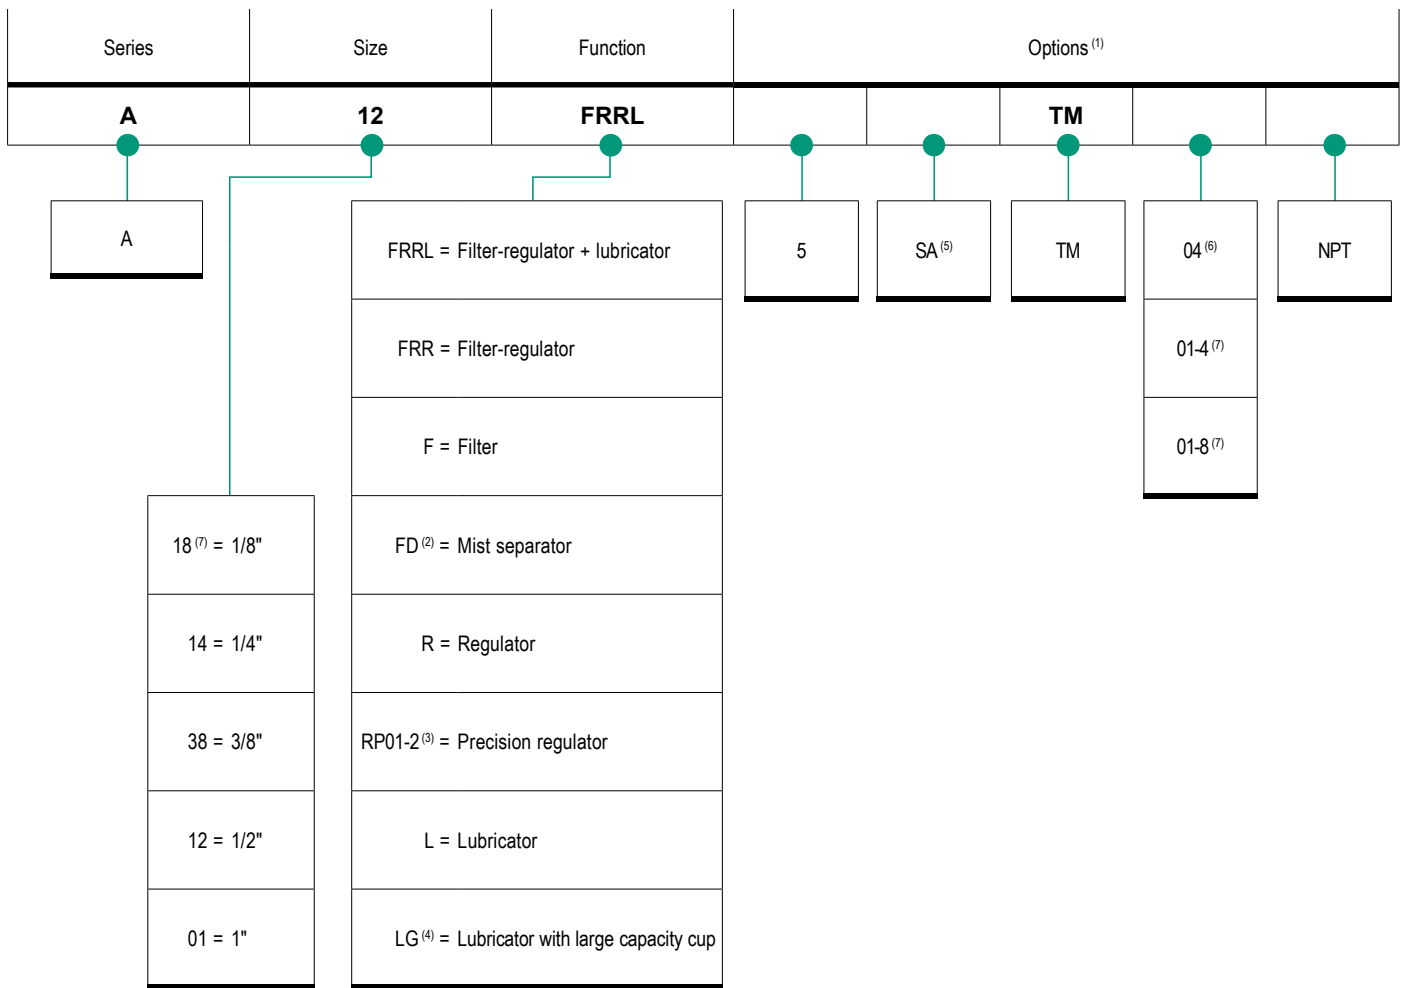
| Series | Size | Function | Options $^{(1)}$ | | | | |
|---|---|---|---|---|---|---|---|
| **A** | **12** | **FRRL** | | | **TM** | | |

A

FRRL = Filter-regulator + lubricator

FRR = Filter-regulator

F = Filter

FD $^{(2)}$ = Mist separator

R = Regulator

RP01-2 $^{(3)}$ = Precision regulator

L = Lubricator

LG $^{(4)}$ = Lubricator with large capacity cup

5

SA $^{(5)}$

TM

04 $^{(6)}$

01-4 $^{(7)}$

01-8 $^{(7)}$

NPT

18 $^{(7)}$ = 1/8"

14 = 1/4"

38 = 3/8"

12 = 1/2"

01 = 1"